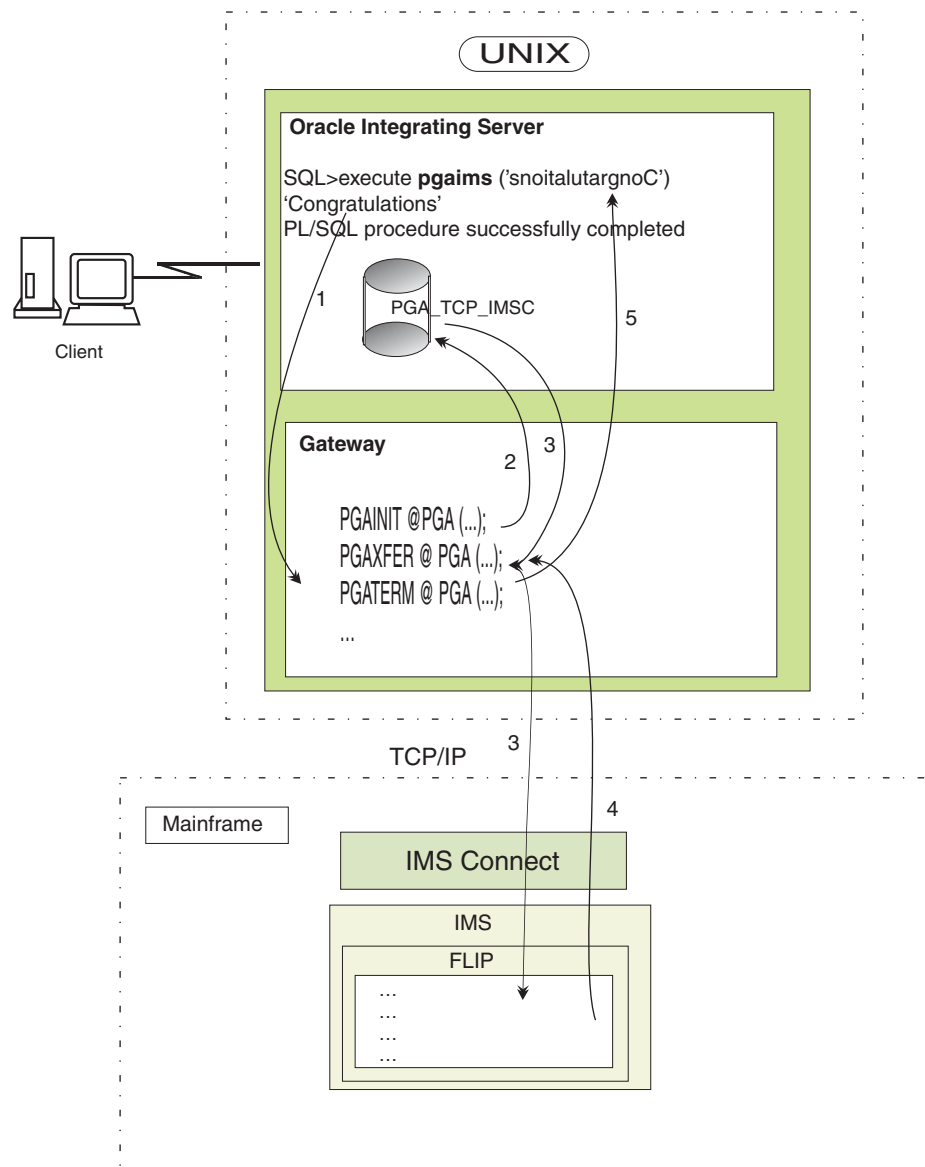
UNIX

Oracle Integrating Server

SQL>execute **pgaims** ('snoitalutargnoC')
'Congratulations'
PL/SQL procedure successfully completed

1

PGA_TCP_IMSC

5

Client

Gateway

2

3

PGAINIT @PGA (...);
PGAXFER @ PGA (...);
PGATERM @ PGA (...);
...

TCP/IP

3

4

Mainframe

IMS Connect

IMS

FLIP

...
...
...
...